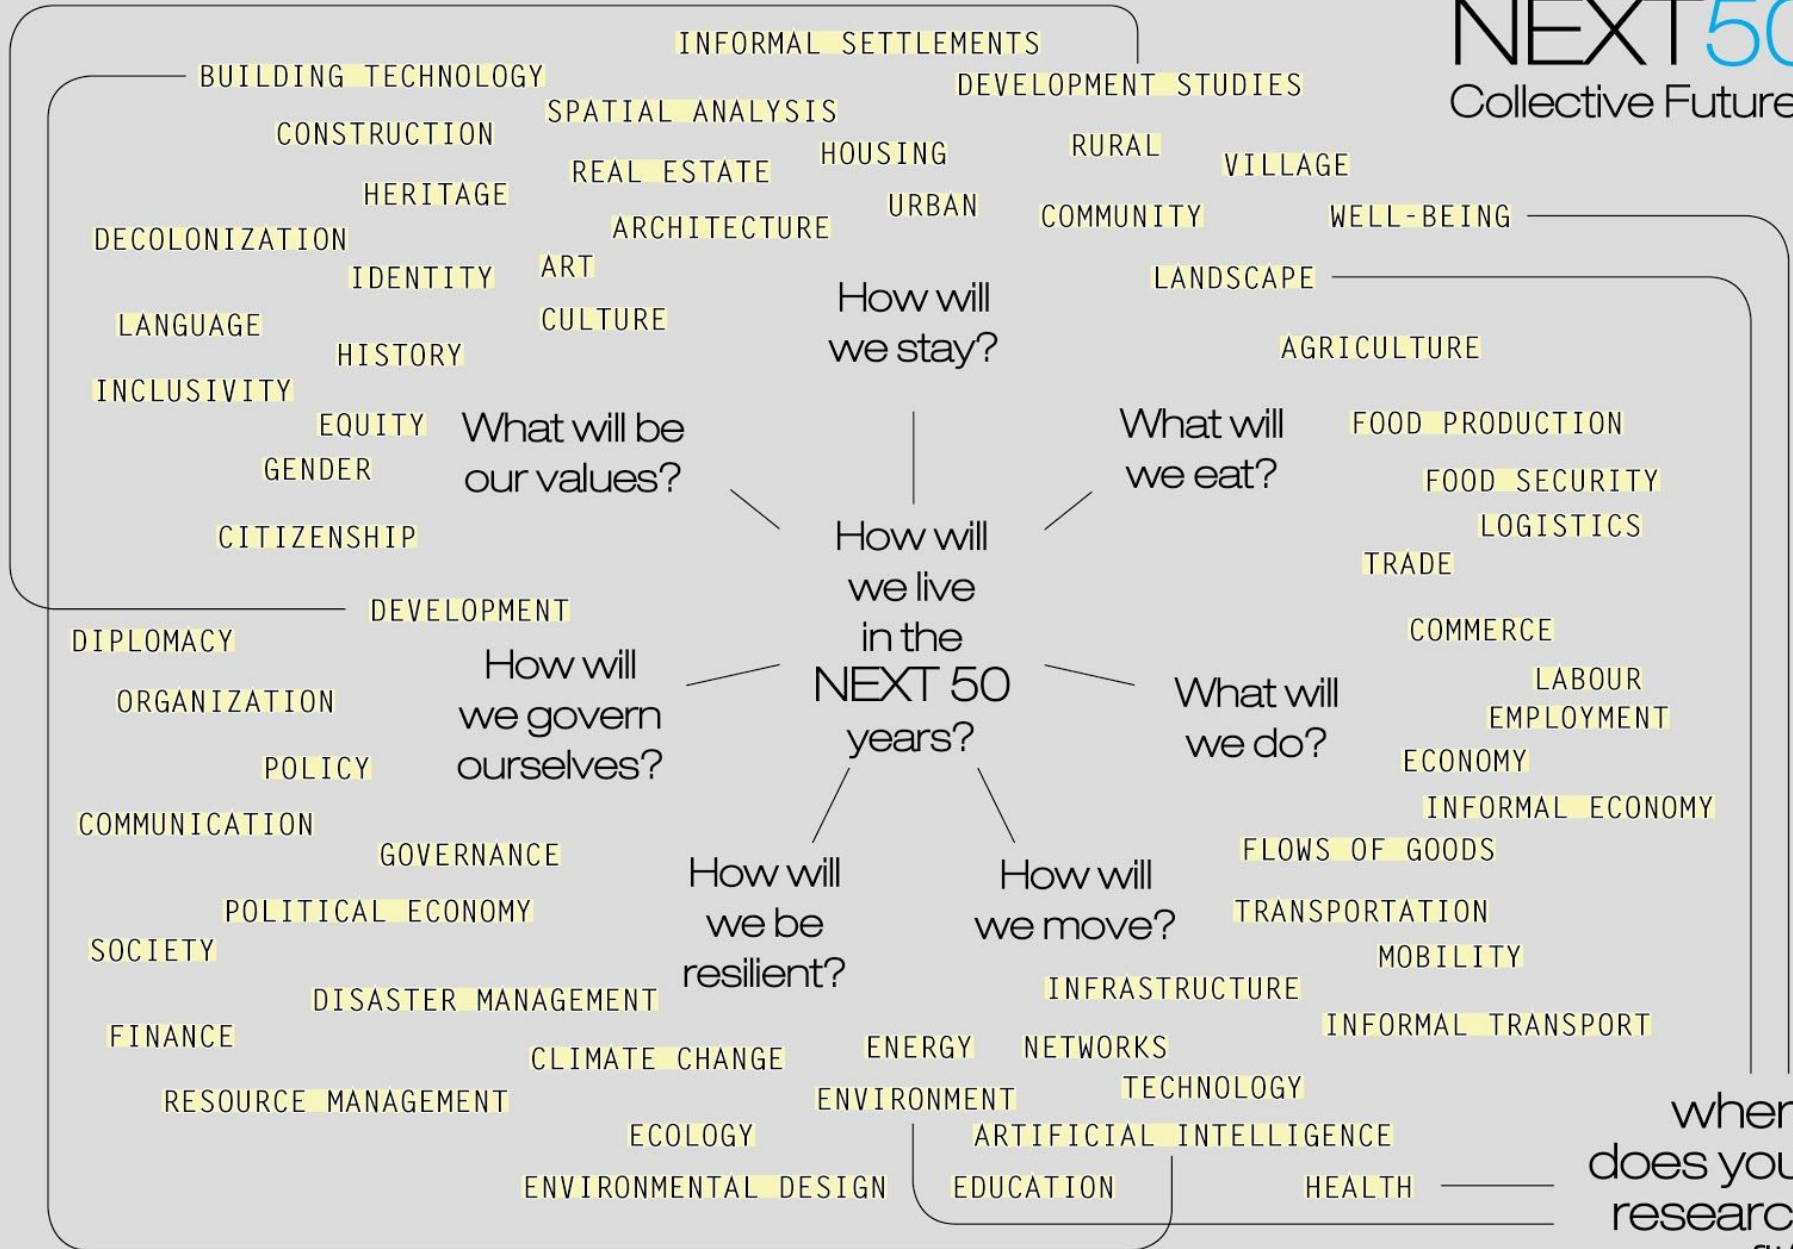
NEXT50
Collective Future

INFORMAL SETTLEMENTS
BUILDING TECHNOLOGY
DEVELOPMENT STUDIES
SPATIAL ANALYSIS
CONSTRUCTION
HOUSING
RURAL
REAL ESTATE
VILLAGE
HERITAGE
URBAN
COMMUNITY
WELL-BEING
DECOLONIZATION
ARCHITECTURE
ART
IDENTITY
LANDSCAPE
LANGUAGE
CULTURE
How will we stay?
HISTORY
AGRICULTURE
INCLUSIVITY
EQUITY
What will be our values?
What will we eat?
FOOD PRODUCTION
GENDER
FOOD SECURITY
LOGISTICS
CITIZENSHIP
How will we live in the NEXT 50 years?
TRADE
DEVELOPMENT
DIPLOMACY
COMMERCE
How will we govern ourselves?
LABOUR
ORGANIZATION
What will we do?
EMPLOYMENT
POLICY
ECONOMY
INFORMAL ECONOMY
COMMUNICATION
GOVERNANCE
FLOWS OF GOODS
How will we be resilient?
How will we move?
POLITICAL ECONOMY
TRANSPORTATION
SOCIETY
MOBILITY
DISASTER MANAGEMENT
INFRASTRUCTURE
FINANCE
INFORMAL TRANSPORT
CLIMATE CHANGE
ENERGY
NETWORKS
TECHNOLOGY
RESOURCE MANAGEMENT
ENVIRONMENT
ECOLOGY
ARTIFICIAL INTELLIGENCE
ENVIRONMENTAL DESIGN
EDUCATION
HEALTH
wher
does you
researc